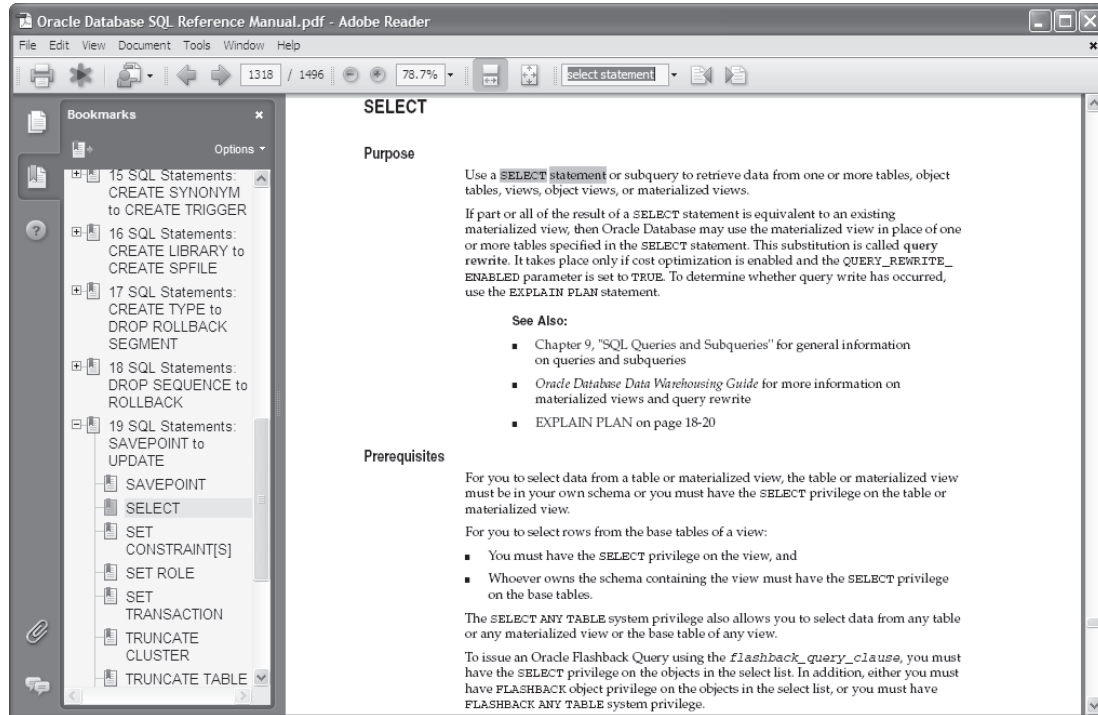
Oracle Database SQL Reference Manual.pdf - Adobe Reader

File Edit View Document Tools Window Help

1318 / 1496 78.7% select statement

Bookmarks

Options

15 SQL Statements: CREATE SYNONYM to CREATE TRIGGER

16 SQL Statements: CREATE LIBRARY to CREATE SPFILE

17 SQL Statements: CREATE TYPE to DROP ROLLBACK SEGMENT

18 SQL Statements: DROP SEQUENCE to ROLLBACK

19 SQL Statements: SAVEPOINT to UPDATE

SAVEPOINT

SELECT

SET CONSTRAINT[S]

SET ROLE

SET TRANSACTION

TRUNCATE CLUSTER

TRUNCATE TABLE

SELECT

Purpose

Use a SELECT statement or subquery to retrieve data from one or more tables, object tables, views, object views, or materialized views.

If part or all of the result of a SELECT statement is equivalent to an existing materialized view, then Oracle Database may use the materialized view in place of one or more tables specified in the SELECT statement. This substitution is called query rewrite. It takes place only if cost optimization is enabled and the QUERY_REWRITE_ENABLED parameter is set to TRUE. To determine whether query write has occurred, use the EXPLAIN PLAN statement.

See Also:

- Chapter 9, "SQL Queries and Subqueries" for general information on queries and subqueries
- Oracle Database Data Warehousing Guide for more information on materialized views and query rewrite
- EXPLAIN PLAN on page 18-20

Prerequisites

For you to select data from a table or materialized view, the table or materialized view must be in your own schema or you must have the SELECT privilege on the table or materialized view.

For you to select rows from the base tables of a view:

- You must have the SELECT privilege on the view, and
- Whoever owns the schema containing the view must have the SELECT privilege on the base tables.

The SELECT ANY TABLE system privilege also allows you to select data from any table or any materialized view or the base table of any view.

To issue an Oracle Flashback Query using the flashback_query_clause, you must have the SELECT privilege on the objects in the select list. In addition, either you must have FLASHBACK object privilege on the objects in the select list, or you must have FLASHBACK ANY TABLE system privilege.